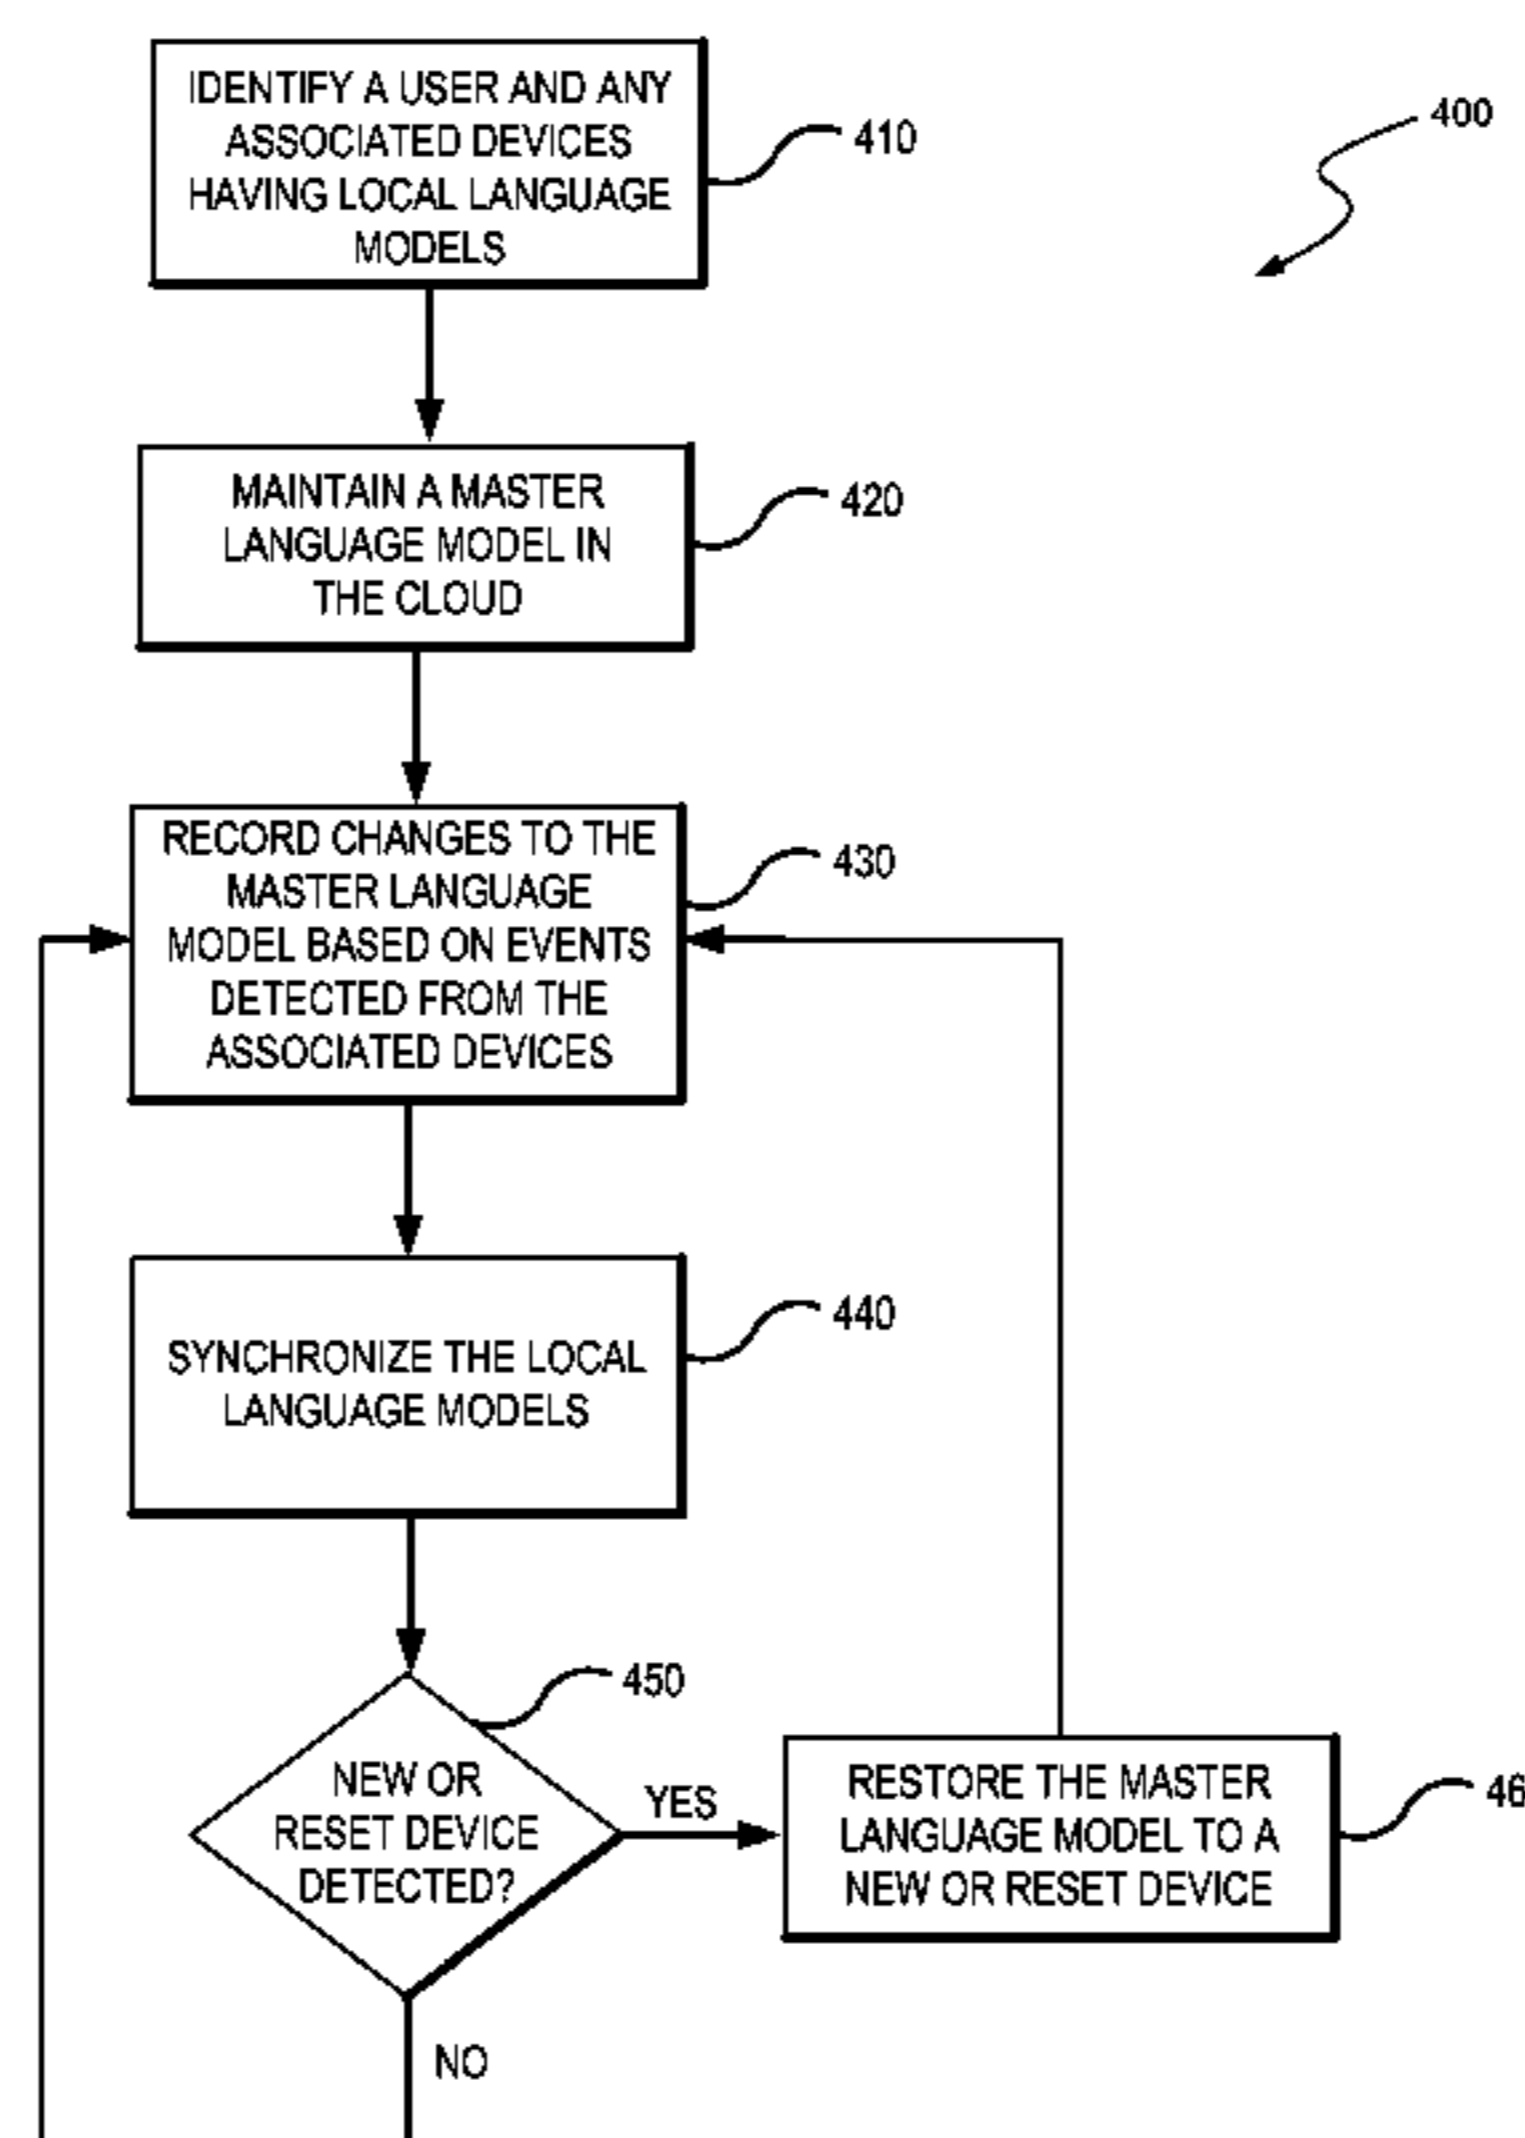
400

IDENTIFY A USER AND ANY ASSOCIATED DEVICES HAVING LOCAL LANGUAGE MODELS

410

MAINTAIN A MASTER LANGUAGE MODEL IN THE CLOUD

420

RECORD CHANGES TO THE MASTER LANGUAGE MODEL BASED ON EVENTS DETECTED FROM THE ASSOCIATED DEVICES

430

SYNCHRONIZE THE LOCAL LANGUAGE MODELS

440

NEW OR RESET DEVICE DETECTED?

450

YES

RESTORE THE MASTER LANGUAGE MODEL TO A NEW OR RESET DEVICE

46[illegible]

NO